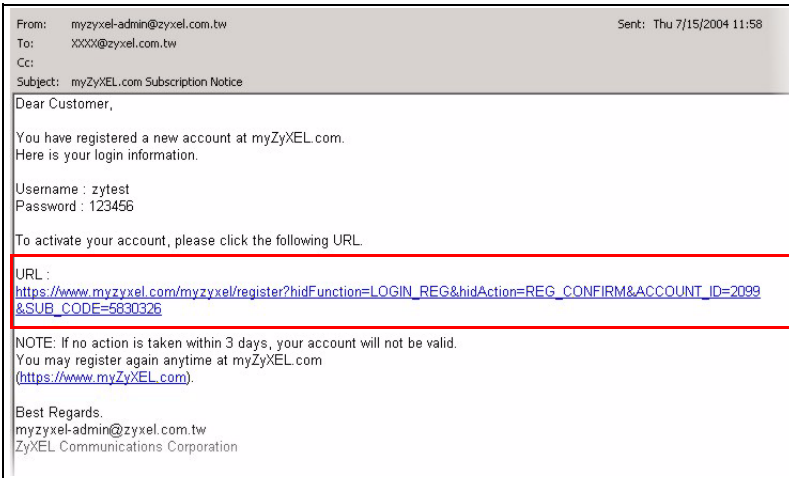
From: myzyxel-admin@zyxel.com.tw
Sent: Thu 7/15/2004 11:58
To: XXXX@zyxel.com.tw
Cc:
Subject: myZyXEL.com Subscription Notice

Dear Customer,

You have registered a new account at myZyXEL.com.
Here is your login information.

Username : zytest
Password : 123456

To activate your account, please click the following URL.

URL :
https://www.myzyxel.com/myzyxel/register?hidFunction=LOGIN_REG&hidAction=REG_CONFIRM&ACCOUNT_ID=2099&SUB_CODE=5830326

NOTE: If no action is taken within 3 days, your account will not be valid.
You may register again anytime at myZyXEL.com
(https://www.myZyXEL.com).

Best Regards.
myzyxel-admin@zyxel.com.tw
ZyXEL Communications Corporation